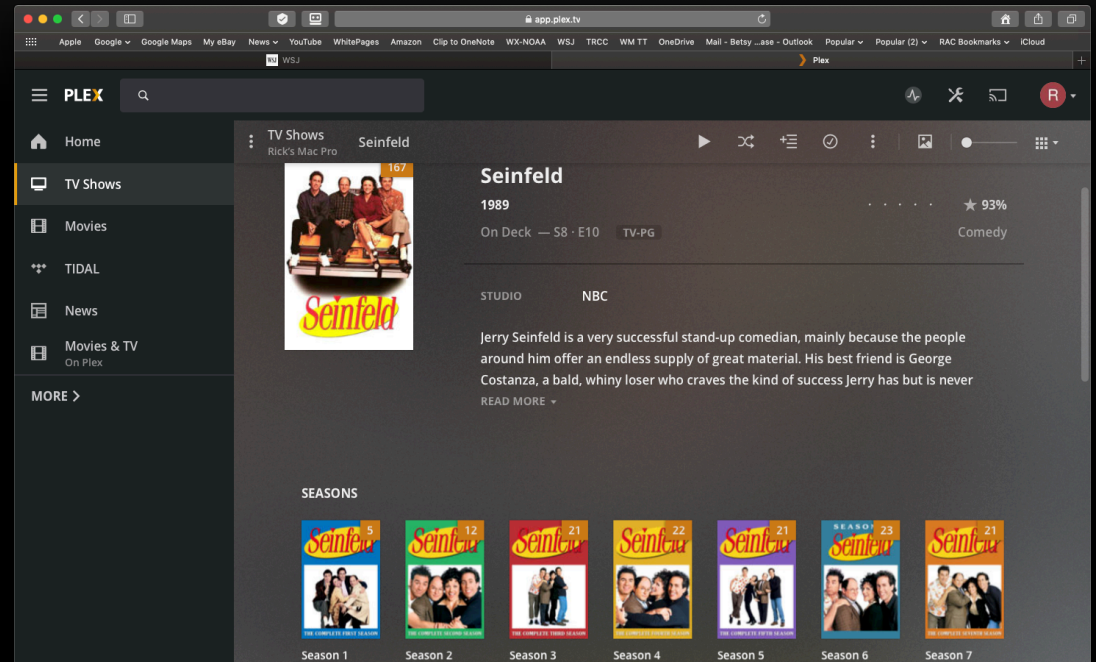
app.plex.tv

Apple Google Google Maps My eBay News YouTube WhitePages Amazon Clip to OneNote WX-NOAA WSJ TRCC WM TT OneDrive Mail - Betsy ...ase - Outlook Popular Popular (2) RAC Bookmarks iCloud

WSJ WSJ

Plex

PLEX

R

Home

TV Shows

Movies

TIDAL

News

Movies & TV
On Plex

MORE >

TV Shows
Rick's Mac Pro

Seinfeld

167

Seinfeld

Seinfeld

1989

★ 93%

On Deck — S8 · E10 TV-PG

Comedy

STUDIO NBC

Jerry Seinfeld is a very successful stand-up comedian, mainly because the people around him offer an endless supply of great material. His best friend is George Costanza, a bald, whiny loser who craves the kind of success Jerry has but is never

READ MORE

SEASONS

5 Seinfeld THE COMPLETE FIRST SEASON
Season 1

12 Seinfeld THE COMPLETE SECOND SEASON
Season 2

21 Seinfeld THE COMPLETE THIRD SEASON
Season 3

22 Seinfeld THE COMPLETE FOURTH SEASON
Season 4

21 Seinfeld THE COMPLETE FIFTH SEASON
Season 5

SEASON 23 Seinfeld
Season 6

21 Seinfeld THE COMPLETE SEVENTH SEASON
Season 7